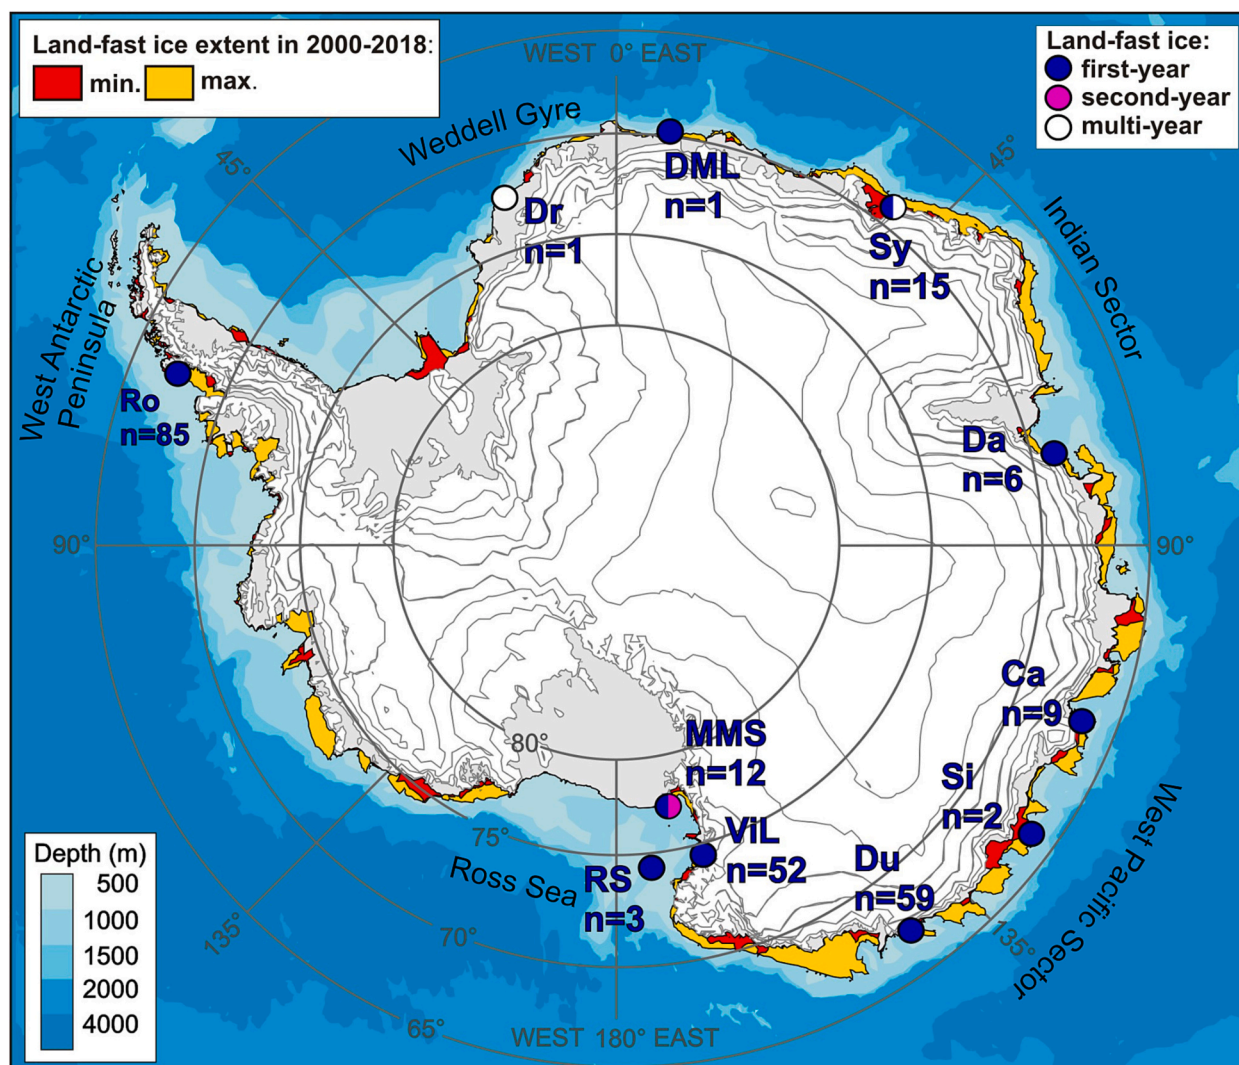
Land-fast ice extent in 2000-2018:
min. max.

Land-fast ice:
first-year
second-year
multi-year

WEST 0° EAST

Weddell Gyre

45°

45°

DML
n=1

Dr
n=1

Sy
n=15

Indian Sector

West Antarctic Peninsula

Ro
n=85

Da
n=6

90°

90°

Ca
n=9

MMS
n=12

80°

Si
n=2

West Pacific Sector

75°

ViL
n=52

Du
n=59

Ross Sea

RS
n=3

70°

135°

135°

65°

WEST 180° EAST

Depth (m)
500
1000
1500
2000
4000